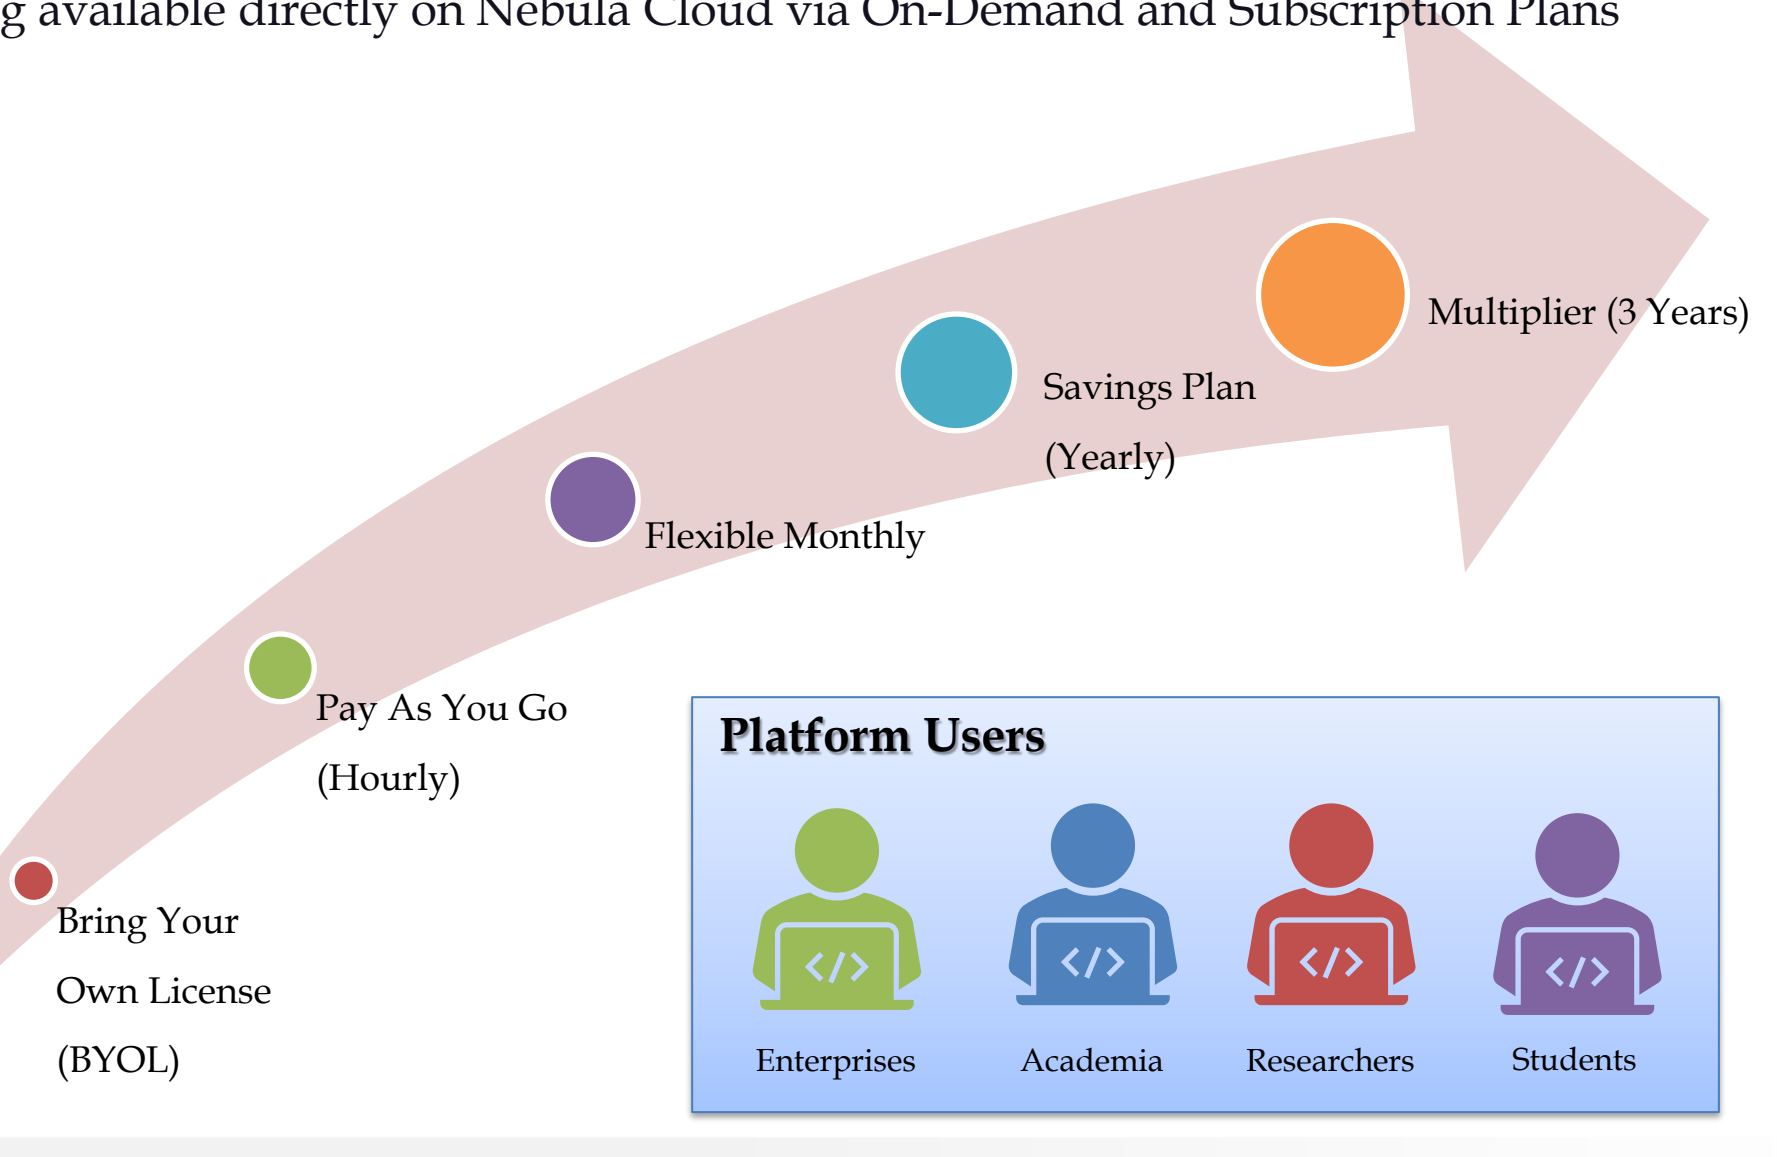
g available directly on Nebula Cloud via On-Demand and Subscription Plans

Multiplier (3 Years)

Savings Plan (Yearly)

Flexible Monthly

Pay As You Go (Hourly)

Bring Your Own License (BYOL)

Platform Users

</>

</>

</>

</>

Enterprises

Academia

Researchers

Students